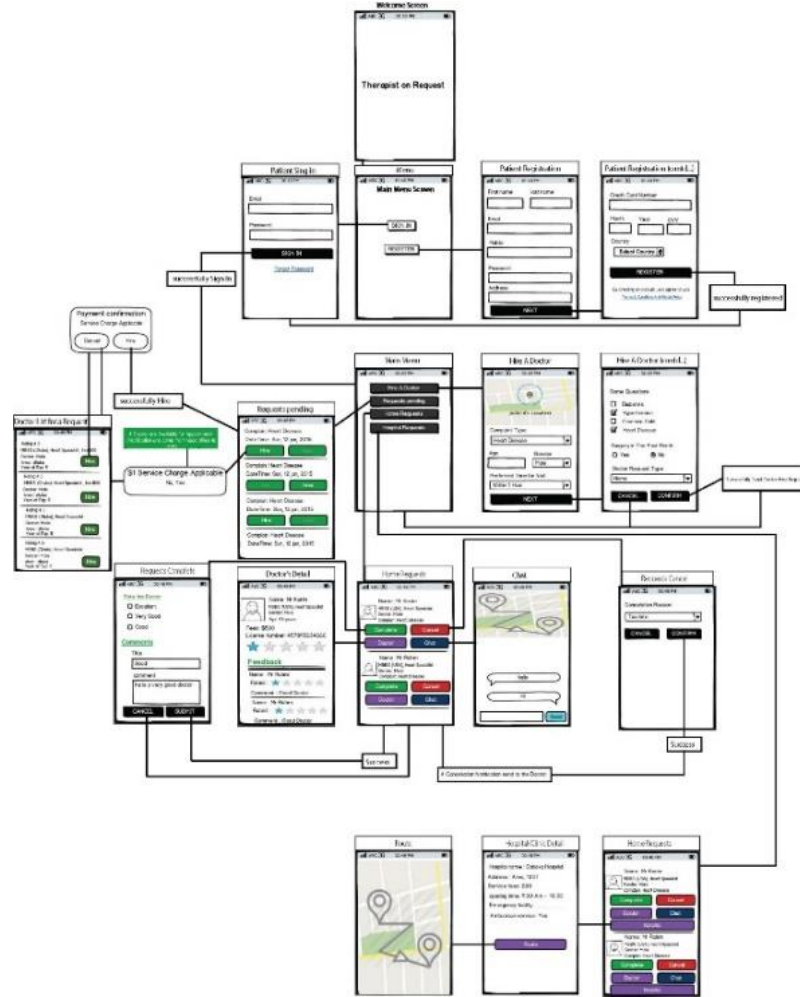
Welcome Screen

Therapist on Request

Patient Sign In

Email

Password

SIGN IN

Forgot Password

Menu

Main Menu Screen

SIGN IN

REGISTER

Patient Registration

First name

Last name

Email

Mobile

Password

Address

NEXT

Patient Registration (contd.) 2

Credit Card Number

Month

Year

CVV

Country

Select Country

REGISTER

successfully registered

successfully Sign In

Payment confirmation

Service Charge Applicable

Cancel

Hire

successfully Hire

Main Menu

Hire A Doctor

Requests pending

Done Requests

Hospital Requests

Hire A Doctor

Complaint Type

Heart Disease

Age

Gender

Male

Preferred Doctor Visit

Within 1 hour

NEXT

Hire A Doctor (contd.) 2

Some Questions

Diabetes

Hypertension

Heart Disease

Surgery in The Past Month

Yes

No

Doctor Request Type

Home

CANCEL

CONFIRM

Successfully Send Doctor Hire Request

Doctor List (Hire Request)

Hire

Hire

Hire

Hire

Requests pending

$1 Service Charge Applicable

No, Yes

Complaint: Heart Disease

Date/Time: Sun, 12 jan, 2015

Hire

Complaint: Heart Disease

Date/Time: Sun, 12 jan, 2015

Hire

Request Complete

Rate the Doctor

Excellent

Very Good

Good

Comments

Title

Good

Comment

He is a very good doctor

CANCEL

SUBMIT

Doctor's Detail

Name: Mr Rahim

Fees: $500

License Number: 4579WED34566

Feedback

Name: Mr Rahim

Rated:

Comment: Good Doctor

Name: Mr Rahim

Rated:

Comment: Good Doctor

Home Requests

Name: Mr Rahim

Complaint: Heart Disease

Complete

Cancel

Details

Chat

Name: Mr Rahim

Complaint: Heart Disease

Complete

Cancel

Details

Chat

Chat

hello

hi

Send

Request Cancel

Cancellation Reason

Too late

CANCEL

CONFIRM

Success

Success

A Cancelation Notification send to the Doctor

Route

Hospital Clinic Detail

Hospital name : Dawood Hospital

Address : Area, 1237

Service fees: $300

Opening time: 9:30 Am - 10:30

Emergency facility

Ambulance services : Yes

Route

Home Requests

Name: Mr Rahim

Complaint: Heart Disease

Complete

Cancel

Details

Chat

Navigate

Name: Mr Rahim

Complaint: Heart Disease

Complete

Cancel

Details

Chat

Navigate